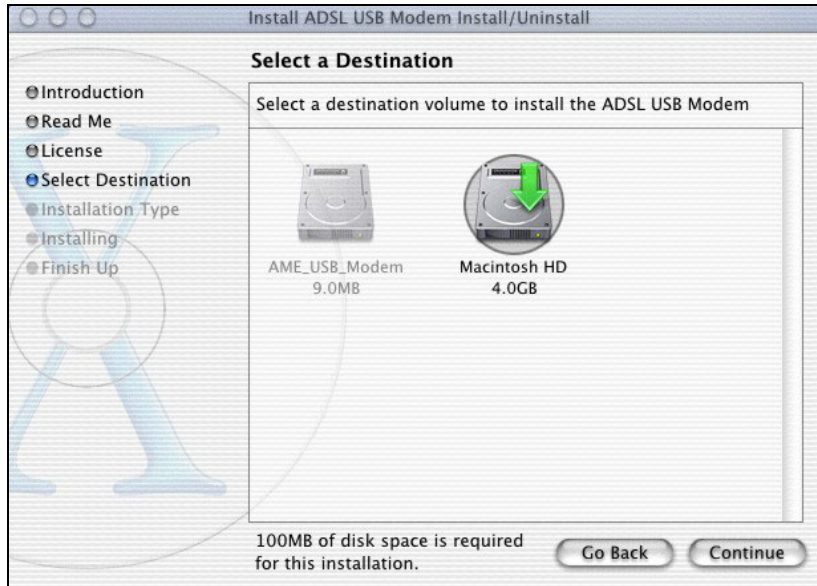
Install ADSL USB Modem Install/Uninstall

Select a Destination

Introduction
Read Me
License
Select Destination
Installation Type
Installing
Finish Up

Select a destination volume to install the ADSL USB Modem

AME_USB_Modem
9.0MB

Macintosh HD
4.0GB

100MB of disk space is required for this installation.

Go Back
Continue